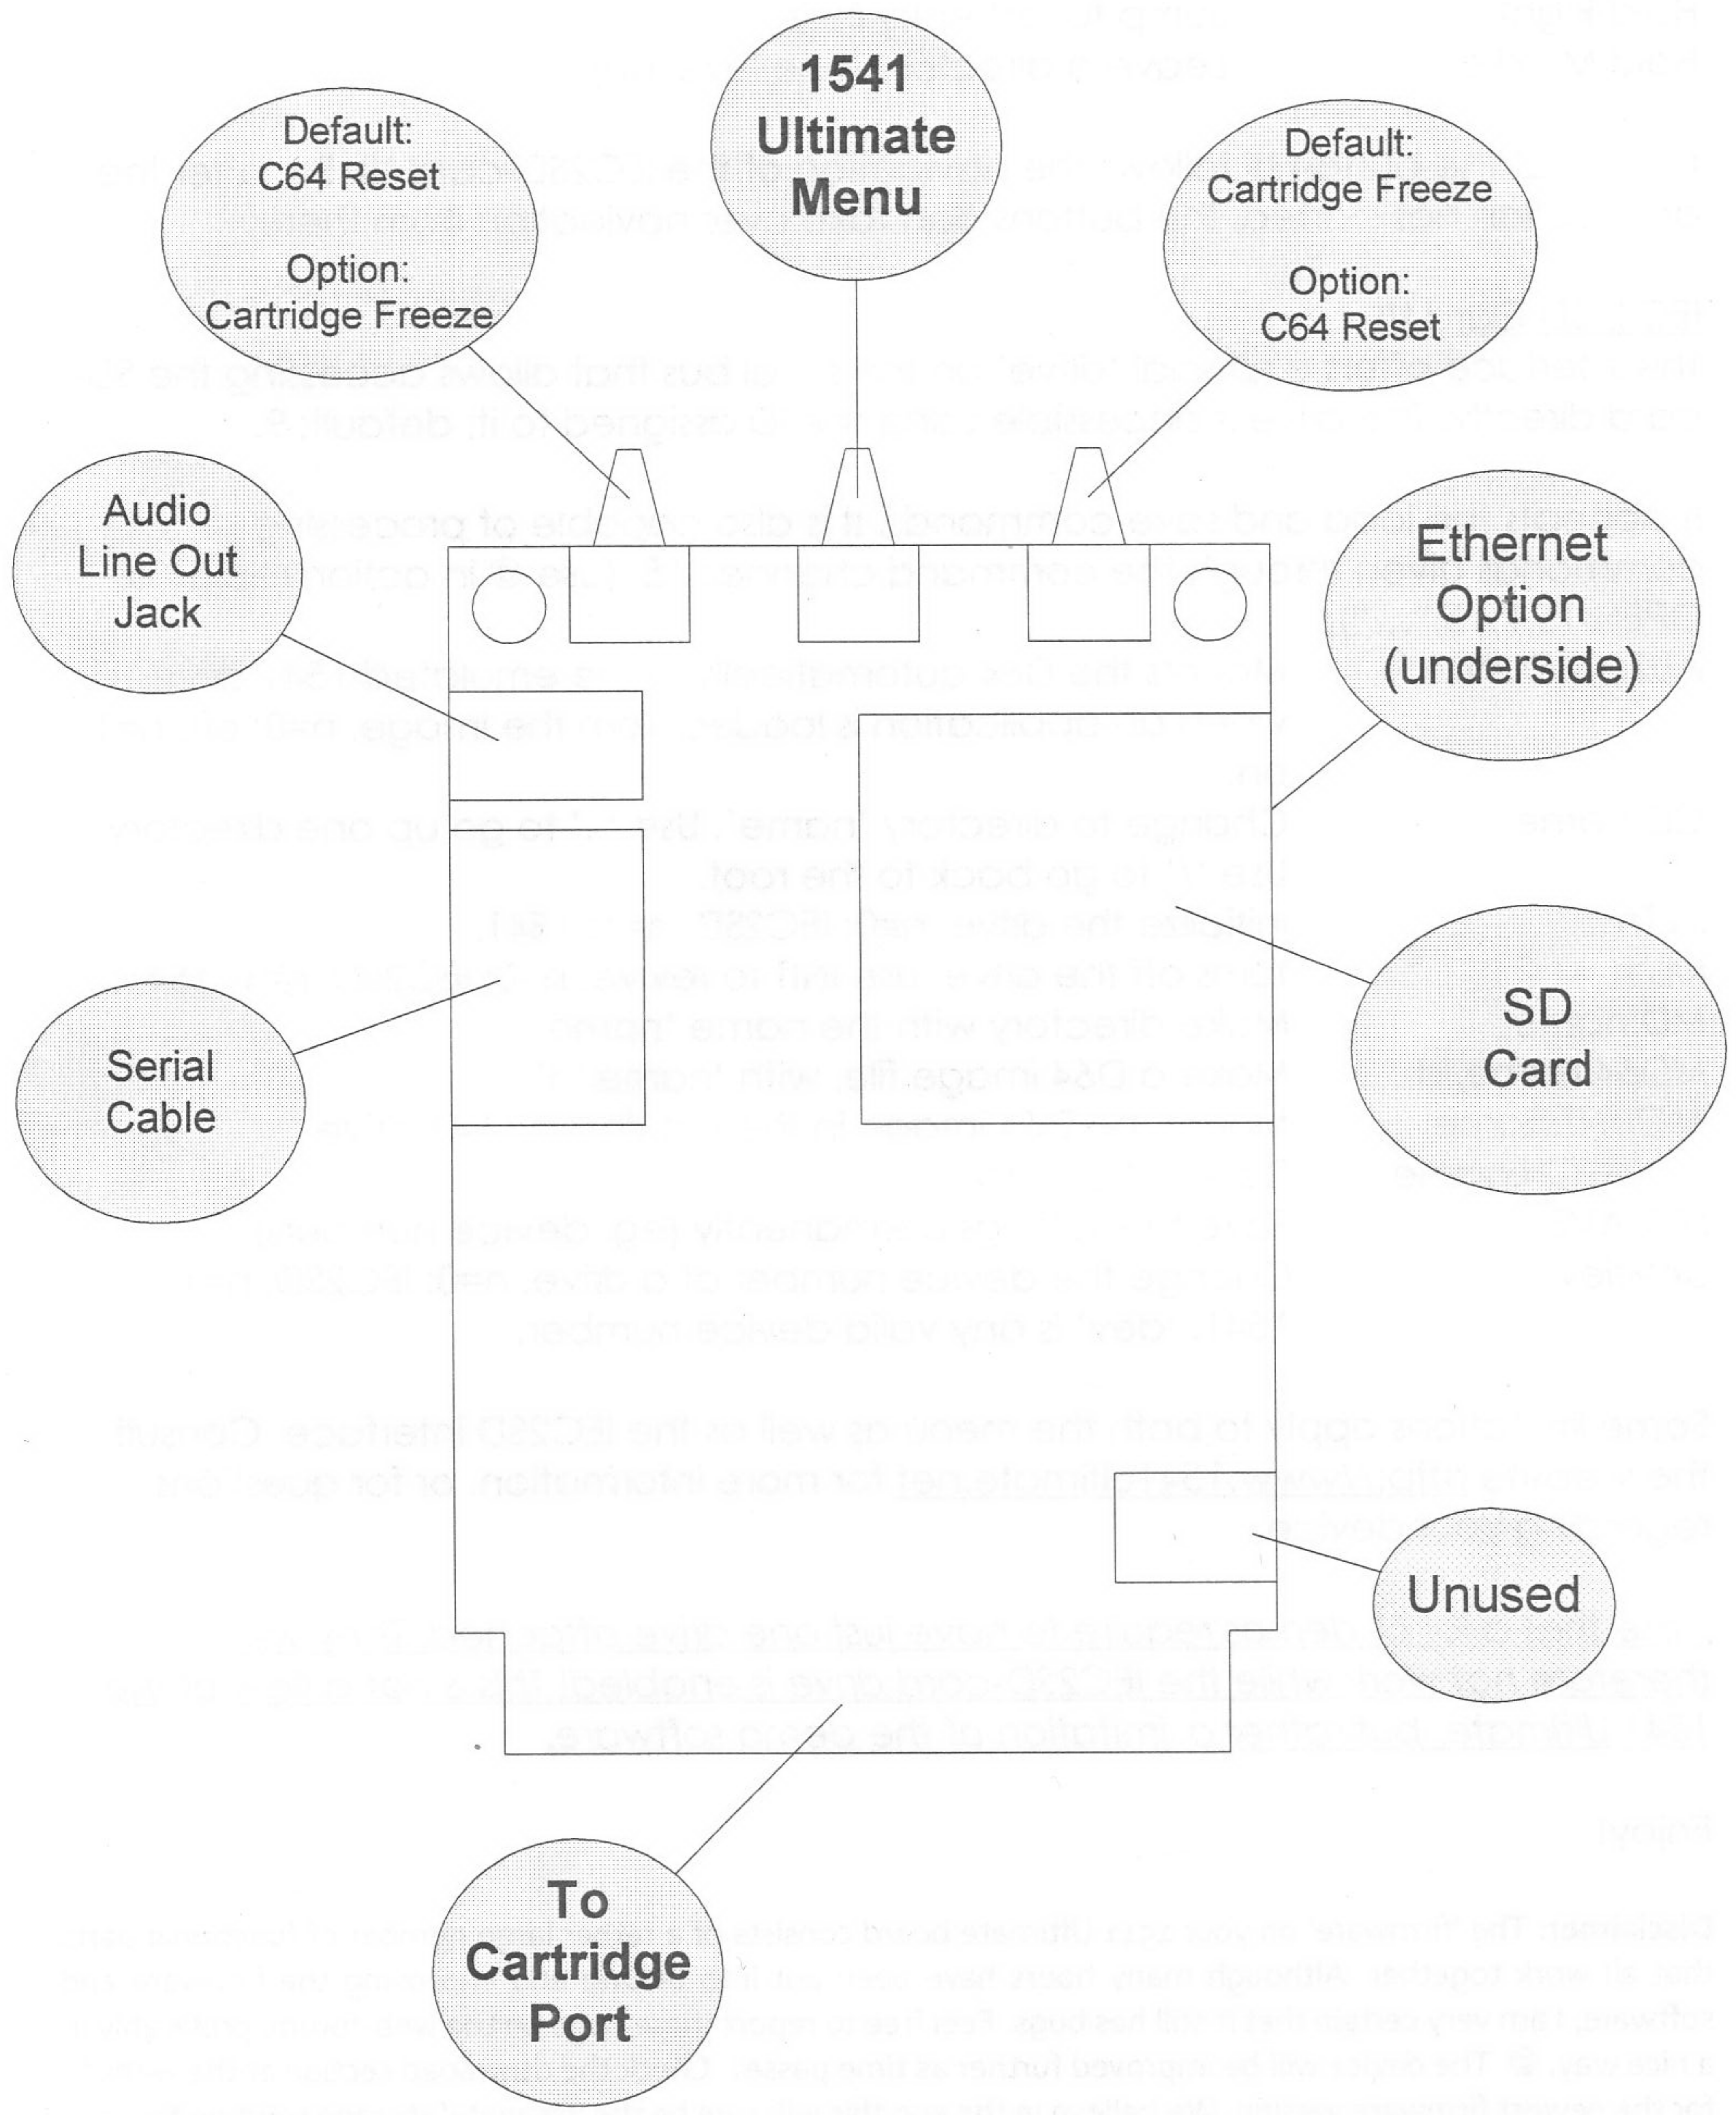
Default:
C64 Reset

Option:
Cartridge Freeze

1541
Ultimate
Menu

Default:
Cartridge Freeze

Option:
C64 Reset

Audio
Line Out
Jack

Ethernet
Option
(underside)

Serial
Cable

SD
Card

Unused

To
Cartridge
Port